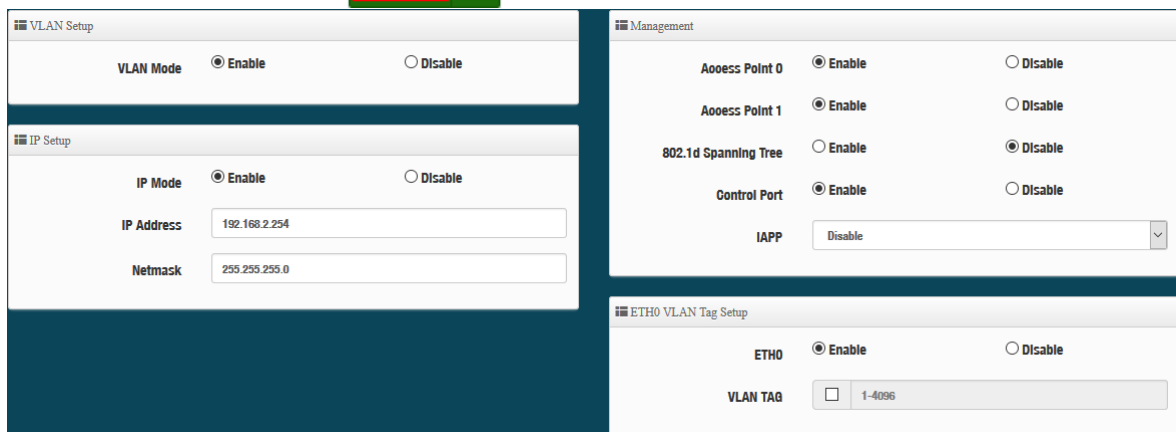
VLAN Setup

VLAN Mode ◉ Enable ○ Disable

IP Setup

IP Mode ◉ Enable ○ Disable

IP Address 192.168.2.254

Netmask 255.255.255.0

Management

Aooess Point 0 ◉ Enable ○ Disable

Aooess Point 1 ◉ Enable ○ Disable

802.1d Spanning Tree ○ Enable ◉ Disable

Control Port ◉ Enable ○ Disable

IAPP Disable

ETH0 VLAN Tag Setup

ETH0 ◉ Enable ○ Disable

VLAN TAG 1-4096